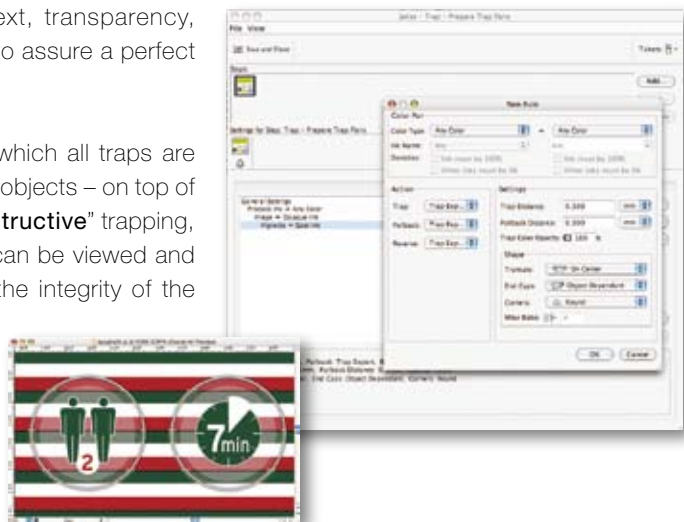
ext, transparency, o assure a perfect

which all traps are objects – on top of tructive" trapping, can be viewed and the integrity of the

File View

Save and Reset

Tokens

Add...

Settings for Step: Trap - Prepare Trap Parts

New Rule

Color Pair

Color Type Any Color Any Color

Ink Name

Densities

Action

Settings

Trap Trap Exp...

Pullback Trap Exp...

Reverse Trap Exp...

Trap Distance 0.100 mm

Pullback Distance 0.000 mm

Trap Color Opacity 100 %

Shape

Truncate STP: On Center

End Caps Object Dependent

Corners Round

Miter Ratio

OK Cancel

2

7min